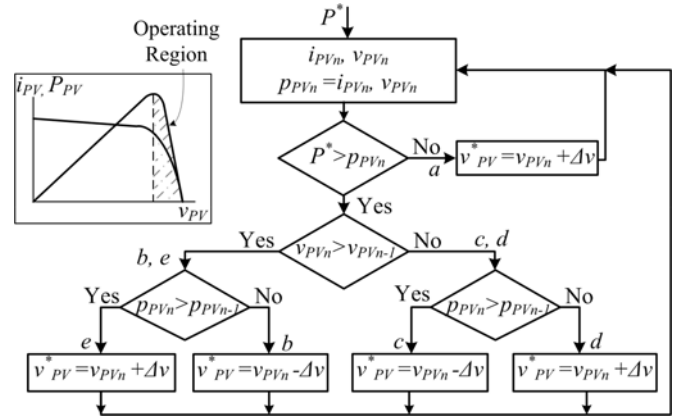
Operating Region

$i_{PV}, P_{PV}$

$v_{PV}$

$P^*$

$i_{PVn}, v_{PVn}$
$p_{PVn} = i_{PVn}, v_{PVn}$

$P^* > p_{PVn}$

No

$a$

$v^*_{PV} = v_{PVn} + \Delta v$

Yes

Yes

$v_{PVn} > v_{PVn-1}$

No

$b, e$

$c, d$

Yes

$p_{PVn} > p_{PVn-1}$

No

Yes

$p_{PVn} > p_{PVn-1}$

No

$e$

$b$

$c$

$d$

$v^*_{PV} = v_{PVn} + \Delta v$

$v^*_{PV} = v_{PVn} - \Delta v$

$v^*_{PV} = v_{PVn} - \Delta v$

$v^*_{PV} = v_{PVn} + \Delta v$